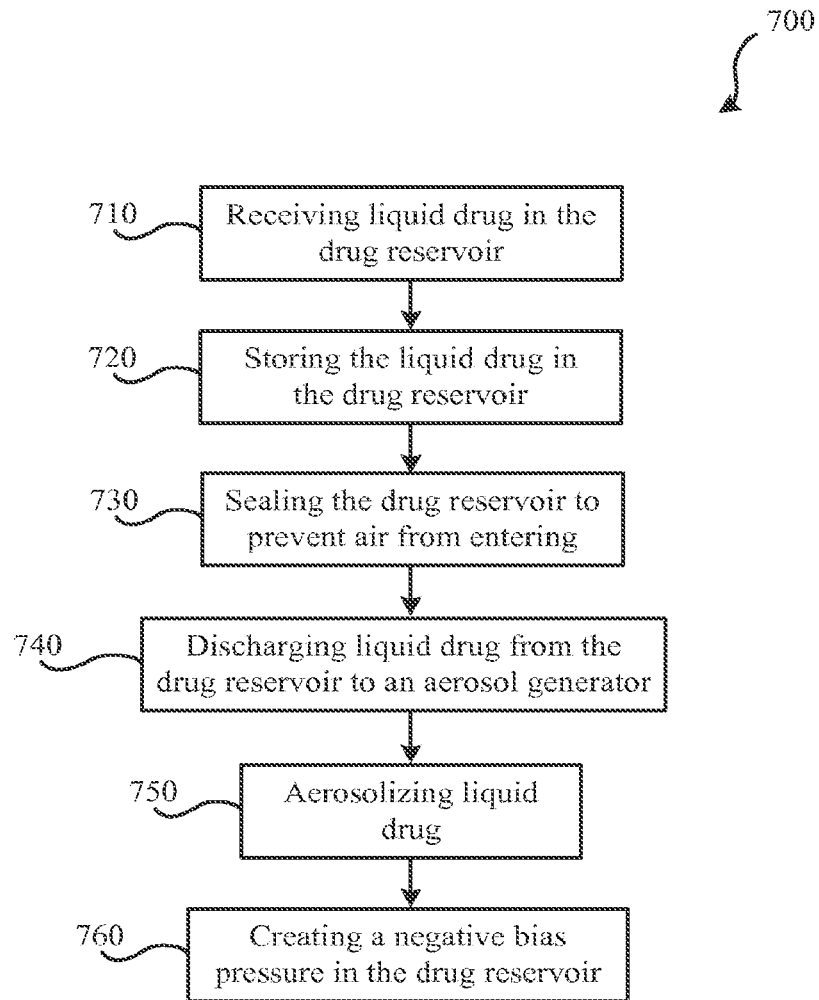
700

710 Receiving liquid drug in the drug reservoir

720 Storing the liquid drug in the drug reservoir

730 Sealing the drug reservoir to prevent air from entering

740 Discharging liquid drug from the drug reservoir to an aerosol generator

750 Aerosolizing liquid drug

760 Creating a negative bias pressure in the drug reservoir